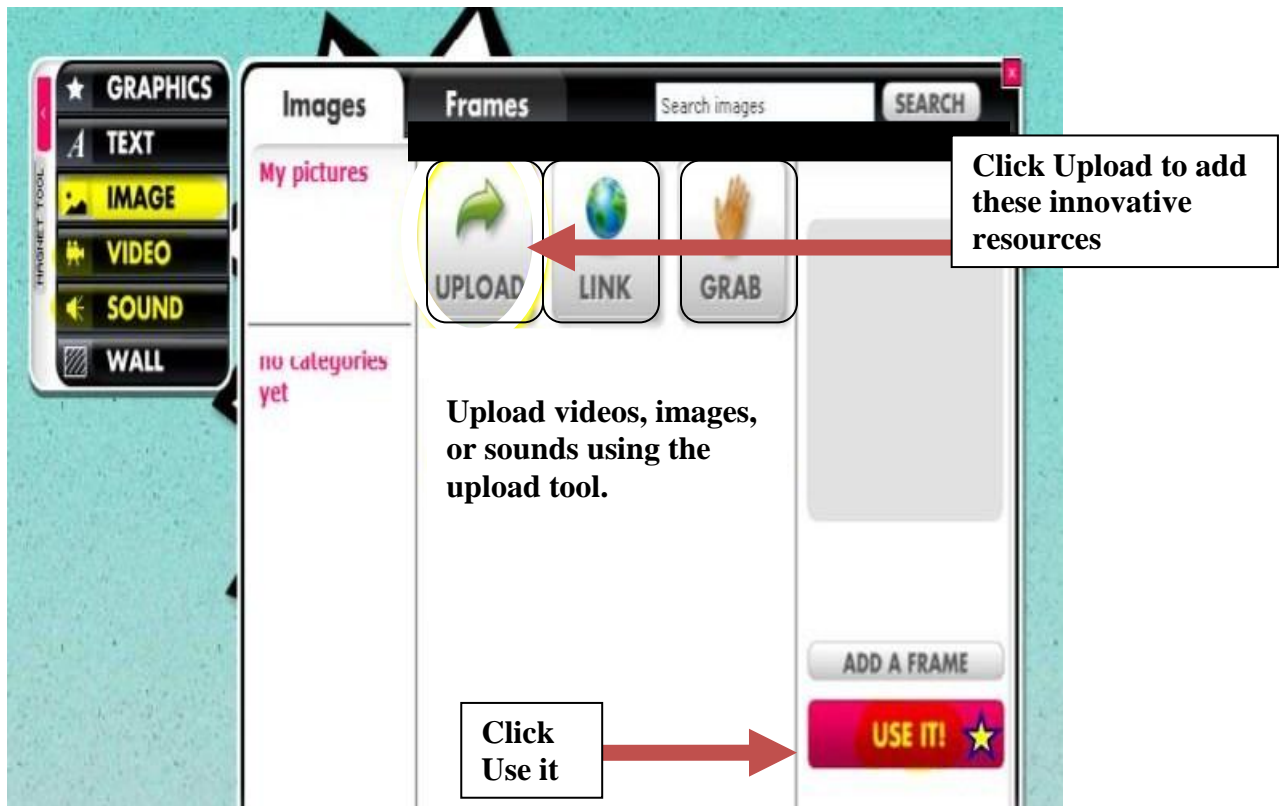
MAGNET TOOL

GRAPHICS

TEXT

IMAGE

VIDEO

SOUND

WALL

Images

Frames

Search images

SEARCH

x

My pictures

no categories yet

UPLOAD

LINK

GRAB

Click Upload to add these innovative resources

Upload videos, images, or sounds using the upload tool.

ADD A FRAME

USE IT!

Click Use it